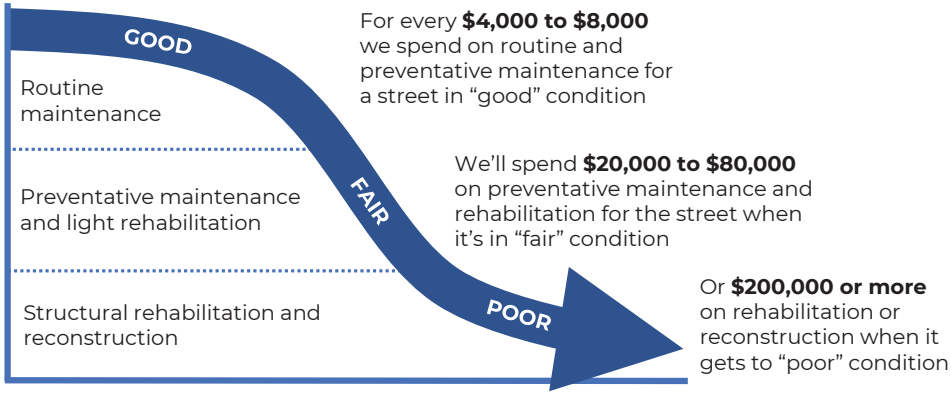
GOOD

FAIR

POOR

Routine maintenance

Preventative maintenance and light rehabilitation

Structural rehabilitation and reconstruction

For every **$4,000 to $8,000** we spend on routine and preventative maintenance for a street in “good” condition

We’ll spend **$20,000 to $80,000** on preventative maintenance and rehabilitation for the street when it’s in “fair” condition

Or **$200,000 or more** on rehabilitation or reconstruction when it gets to “poor” condition